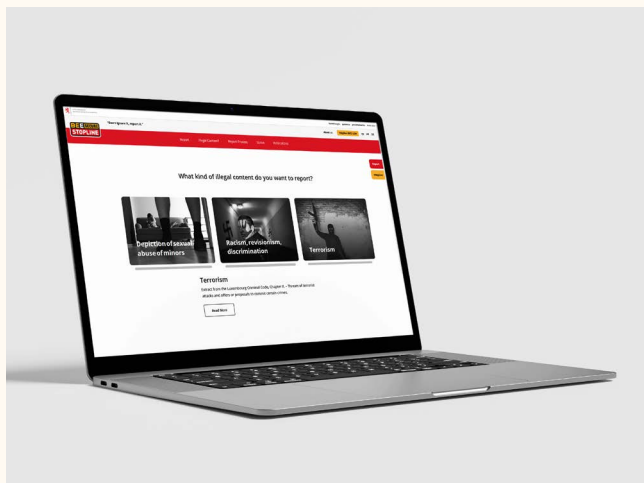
BEE SECURE STOPLINE

"Rien ignorer it, report it."

What kind of illegal content do you want to report?

Depiction of sexual abuse of minors

Racism, revisionism, discrimination

Terrorism

Terrorism

Extract from the Luxembourg Criminal Code, Chapter III - Threats of terrorist attacks are offenses or proposals to commit certain crimes.

Read More